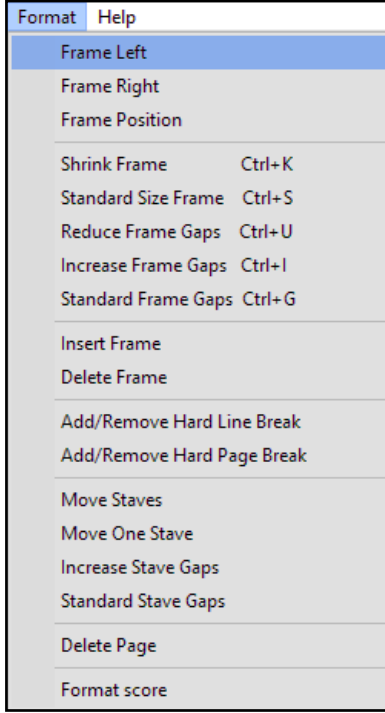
Format Help
Frame Left
Frame Right
Frame Position
Shrink Frame Ctrl+K
Standard Size Frame Ctrl+S
Reduce Frame Gaps Ctrl+U
Increase Frame Gaps Ctrl+I
Standard Frame Gaps Ctrl+G
Insert Frame
Delete Frame
Add/Remove Hard Line Break
Add/Remove Hard Page Break
Move Staves
Move One Stave
Increase Stave Gaps
Standard Stave Gaps
Delete Page
Format score